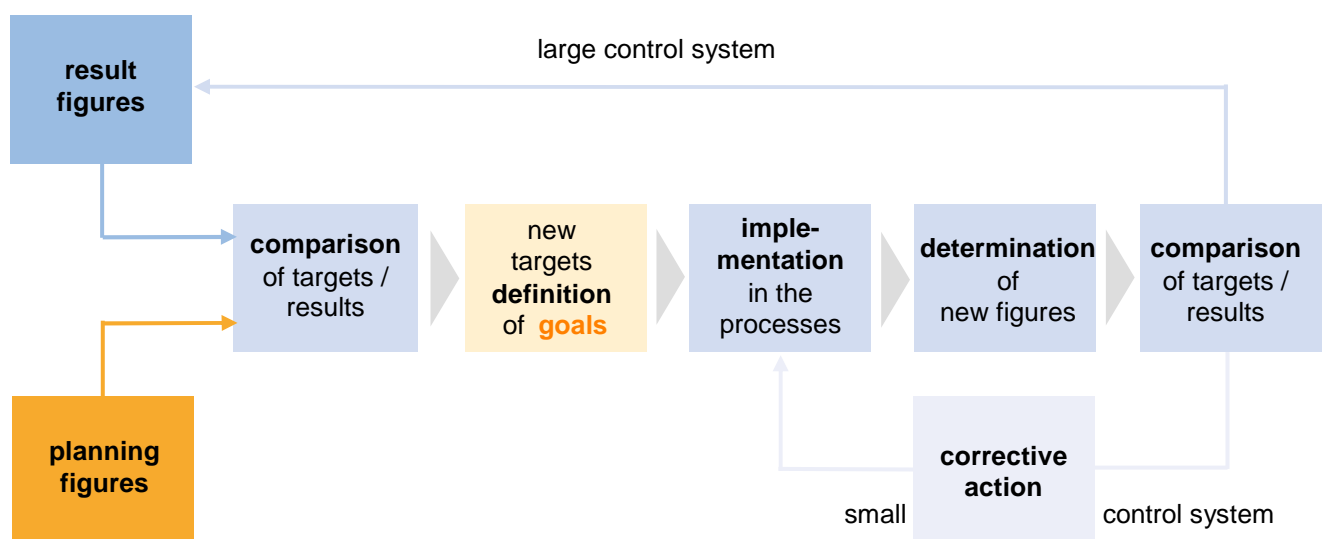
result figures

large control system

comparison of targets / results

new targets definition of goals

implementation in the processes

determination of new figures

comparison of targets / results

planning figures

small

corrective action

control system